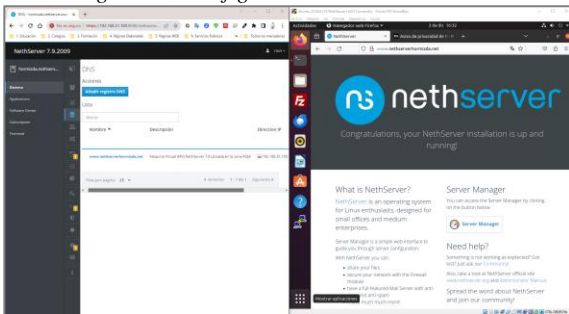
NethServer 7.9.2009

DNS

Acciones

Añadir registro DNS

Lista

Nombre

Descripción

Dirección IP

Filas por página: 25

nethserver

Congratulations, your NethServer installation is up and running!

What is NethServer?

NethServer is an operating system for Linux enthusiasts, designed for small offices and medium enterprises.

Server Manager is a simple web interface to guide you through server configuration.

With NethServer you can:

share your files

secure your network with the firewall module

Server Manager

You can access the Server Manager by clicking on the button below.

Server Manager

Need help?

Spread the word about NethServer and join our community!

Actividades

Navegador web Firefox

Mostrar aplicaciones